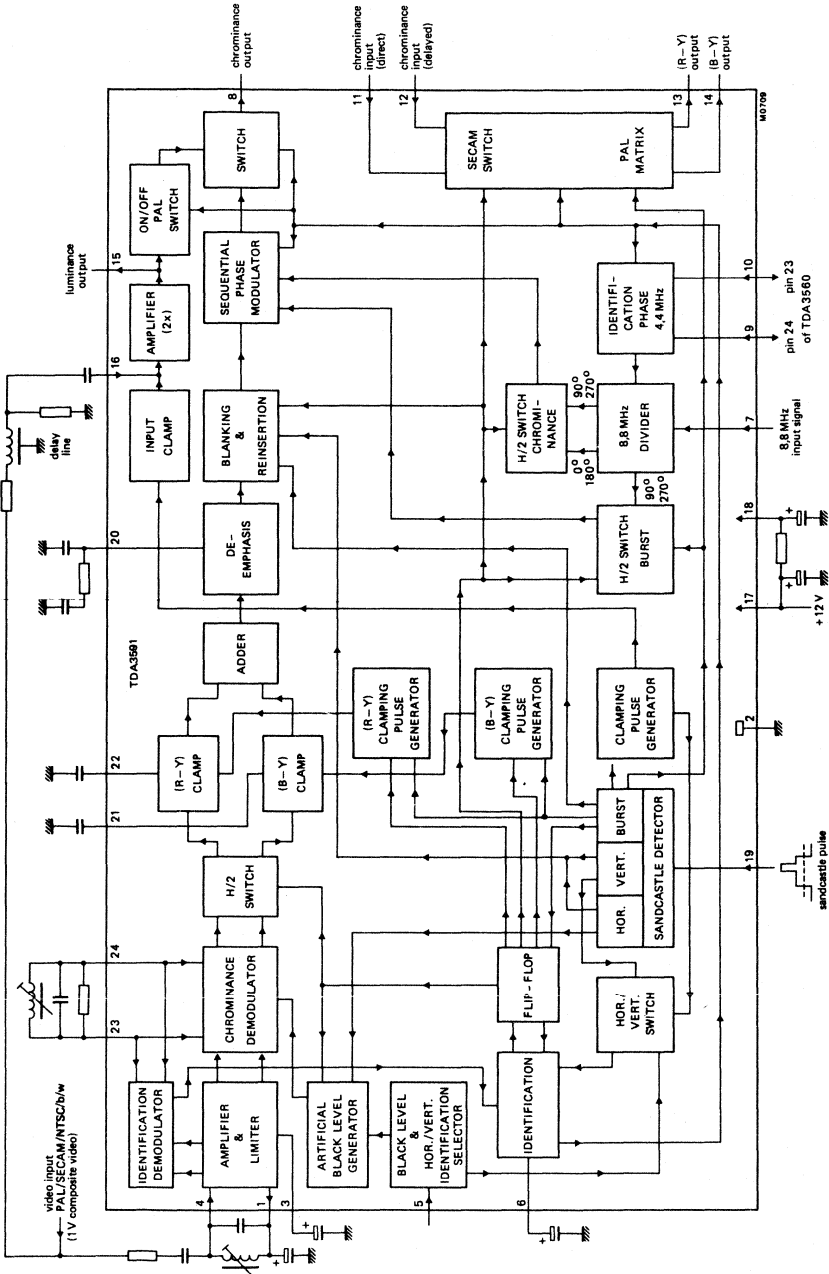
chrominance output
8
chrominance input (direct)
11
chrominance input (delayed)
12
(R−Y) output
13
(B−Y) output
14
M0709

luminance output
15
ON/OFF PAL SWITCH
SWITCH
SECAM SWITCH
PAL MATRIX
AMPLIFIER (2x)
SEQUENTIAL PHASE MODULATOR
IDENTIFICATION PHASE 4,4 MHz
10
pin 23
9
pin 24
of TDA3560
16
INPUT CLAMP
BLANKING & REINSERTION
H/2 SWITCH CHROMINANCE
$90^0$
$270^0$
$0^0$
$180^0$
8,8 MHz DIVIDER
7
8,8 MHz input signal
delay line
$90^0$
$270^0$
20
DE-EMPHASIS
H/2 SWITCH BURST
18
17
+ 12 V
ADDER
TDA3591
(R−Y) CLAMPING PULSE GENERATOR
(B−Y) CLAMPING PULSE GENERATOR
CLAMPING PULSE GENERATOR
2
22
(R−Y) CLAMP
21
(B−Y) CLAMP
BURST
VERT.
HOR.
SANDCASTLE DETECTOR
19
sandcastle pulse
H/2 SWITCH
24
CHROMINANCE DEMODULATOR
FLIP-FLOP
HOR./VERT. SWITCH
23
video input PAL/SECAM/NTSC/b/w (1 V composite video)
IDENTIFICATION DEMODULATOR
AMPLIFIER & LIMITER
ARTIFICIAL BLACK LEVEL GENERATOR
BLACK LEVEL & HOR./VERT. IDENTIFICATION SELECTOR
IDENTIFICATION
4
1
3
5
6